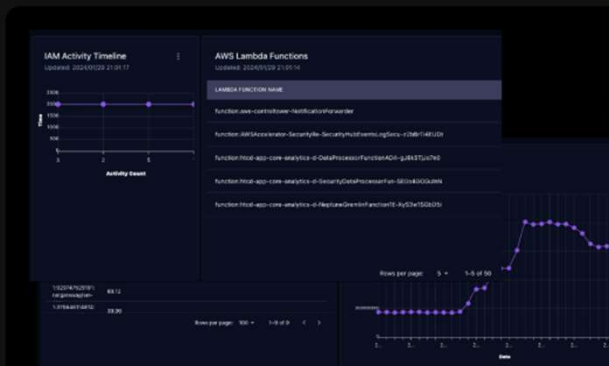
IAM Activity Timeline
Updated: 2024/01/29 21:01:17

2500
2000
1500
1000
500
0

Time

3
2
5

Activity Count

AWS Lambda Functions
Updated: 2024/01/29 21:01:14

LAMBDA FUNCTION NAME

function:aws-controltower-NotificationForwarder

function:AWSAccelerator-SecurityHubEventsLogSecu-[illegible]

function:htcd-app-core-analytics-d-DataProcessorFunctionAD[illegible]

function:htcd-app-core-analytics-d-SecurityDataProcessorFun-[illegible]

function:htcd-app-core-analytics-d-NeptuneGremlinFunctionTE-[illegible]

Rows per page: 5 1-5 of 50

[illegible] 69.72

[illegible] 39.36

Rows per page: 100 1-9 of 9

Date